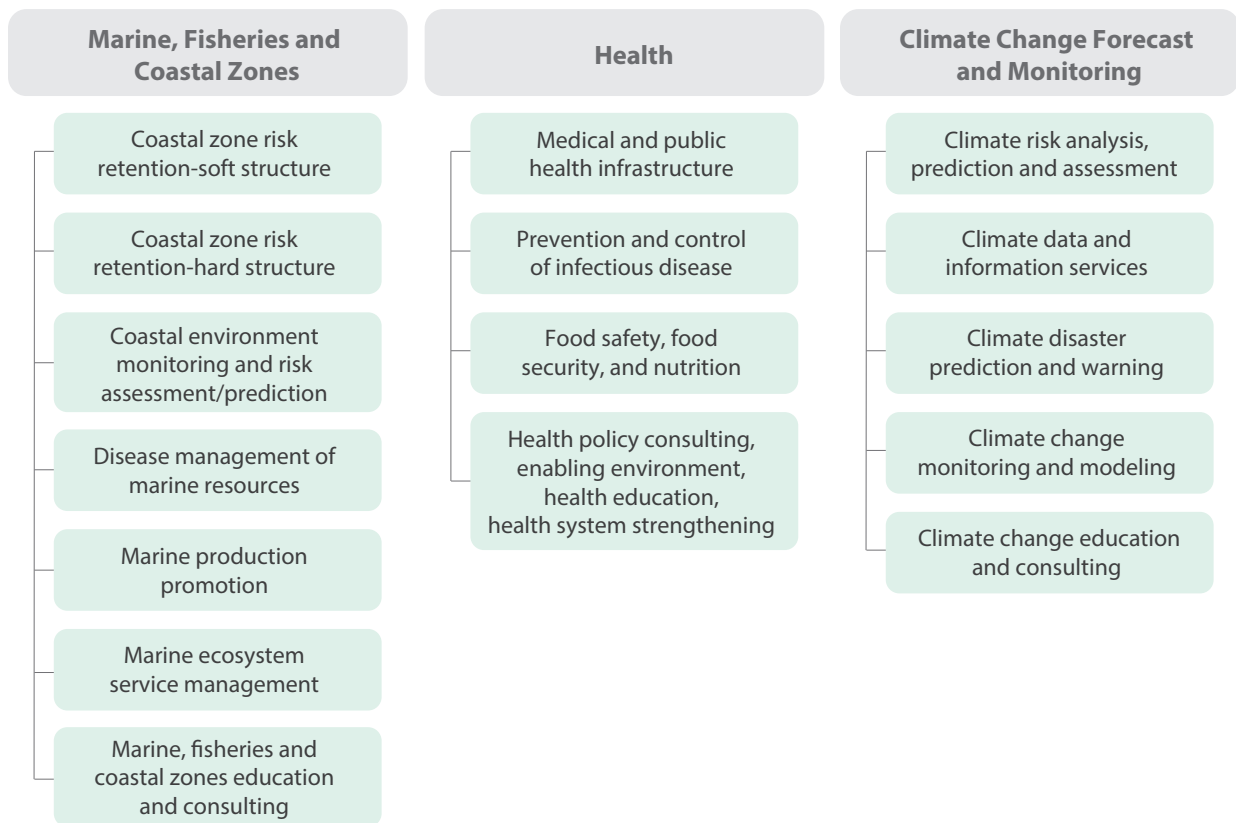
Marine, Fisheries and Coastal Zones

Coastal zone risk retention-soft structure

Coastal zone risk retention-hard structure

Coastal environment monitoring and risk assessment/prediction

Disease management of marine resources

Marine production promotion

Marine ecosystem service management

Marine, fisheries and coastal zones education and consulting

Health

Medical and public health infrastructure

Prevention and control of infectious disease

Food safety, food security, and nutrition

Health policy consulting, enabling environment, health education, health system strengthening

Climate Change Forecast and Monitoring

Climate risk analysis, prediction and assessment

Climate data and information services

Climate disaster prediction and warning

Climate change monitoring and modeling

Climate change education and consulting